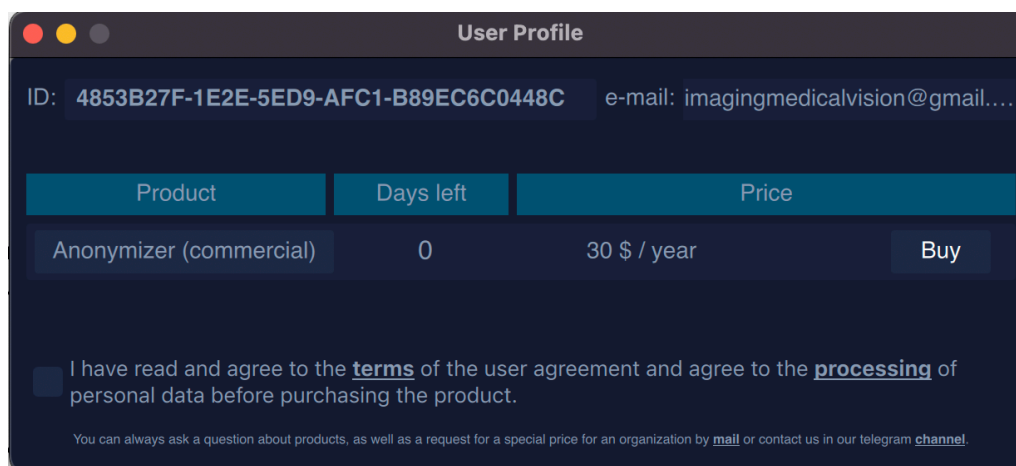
User Profile

ID: 4853B27F-1E2E-5ED9-AFC1-B89EC6C0448C e-mail: imagingmedicalvision@gmail....

| Product | Days left | Price | |
|---|---|---|---|
| Anonymizer (commercial) | 0 | 30 $ / year | Buy |

I have read and agree to the **terms** of the user agreement and agree to the **processing** of personal data before purchasing the product.

You can always ask a question about products, as well as a request for a special price for an organization by **mail** or contact us in our telegram **channel**.